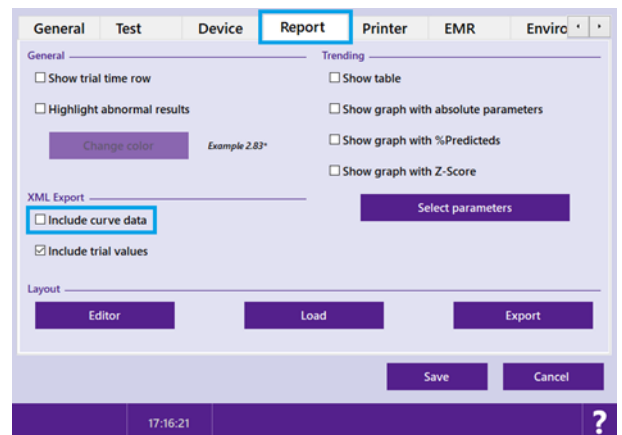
General | Test | Device | Report | Printer | EMR | Enviro

General

☐ Show trial time row

☐ Highlight abnormal results

Change color

Example 2.83*

XML Export

☐ Include curve data

☑ Include trial values

Trending

☐ Show table

☐ Show graph with absolute parameters

☐ Show graph with %Predicteds

☐ Show graph with Z-Score

Select parameters

Layout

Editor

Load

Export

Save

Cancel

17:16:21

?